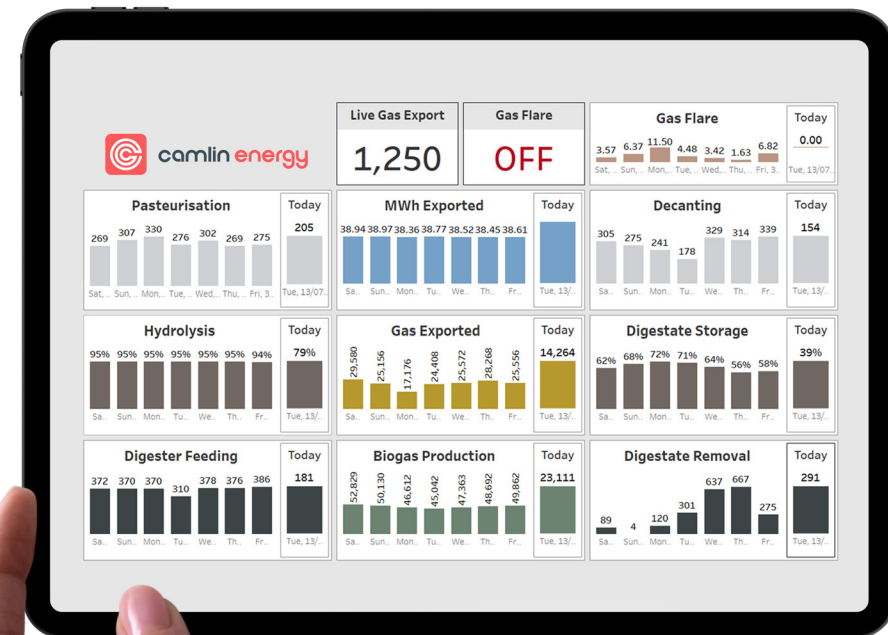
camlin energy

Live Gas Export
1,250

Gas Flare
OFF

Gas Flare
3.57 6.37 11.50 4.48 3.42 1.63 6.82
Sat, ... Sun, ... Mon,... Tue, ... Wed,... Thu, ... Fri, 3...
Today
0.00
Tue, 13/07...

Pasteurisation
269 307 330 276 302 269 275
Sat, ... Sun, ... Mon,... Tue, ... Wed,... Thu, ... Fri, 3...
Today
205
Tue, 13/0...

MWh Exported
38.94 38.97 38.36 38.77 38.52 38.45 38.61
Sa... Sun... Mon... Tu... We... Th... Fr...
Today
Tue, 13/...

Decanting
305 275 241 178 329 314 339
Sa... Sun... Mon... Tu... We... Th... Fr...
Today
154
Tue, 13/...

Hydrolysis
95% 95% 95% 95% 95% 95% 94%
Sa... Sun... Mon... Tu... We... Th... Fr...
Today
79%
Tue, 13/...

Gas Exported
29,580 25,156 17,176 24,408 25,572 28,268 25,556
Sa... Sun... Mon... Tu... We... Th... Fr...
Today
14,264
Tue, 13/...

Digestate Storage
62% 68% 72% 71% 64% 56% 58%
Sa... Sun... Mon... Tu... We... Th... Fr...
Today
39%
Tue, 13/...

Digester Feeding
372 370 370 310 378 376 386
Sa... Sun... Mon... Tu... We... Th... Fr...
Today
181
Tue, 13/...

Biogas Production
52,829 50,130 46,612 45,042 47,363 48,692 49,862
Sa... Sun... Mon... Tu... We... Th... Fr...
Today
23,111
Tue, 13/...

Digestate Removal
89 4 120 301 637 667 275
Sa... Sun... Mon... Tu... We... Th... Fr...
Today
291
Tue, 13/...